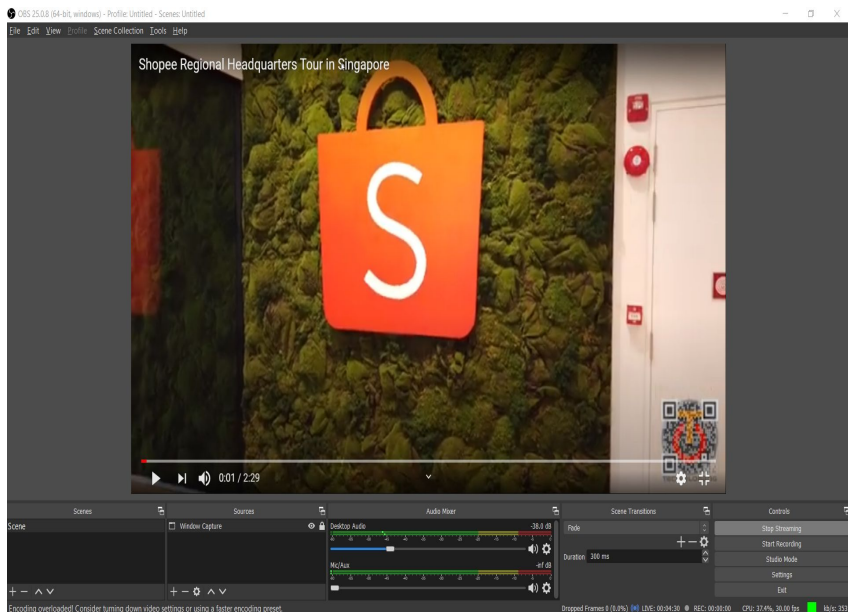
OBS 25.0.8 (64-bit, windows) - Profile: Untitled - Scenes: Untitled

File Edit View Profile Scene Collection Tools Help

Shopee Regional Headquarters Tour in Singapore

S

0:01 / 2:29

Scenes

Scene

Sources

Window Capture

Audio Mixer

Desktop Audio

-38.0 dB

Mic/Aux

-inf dB

Scene Transitions

Fade

Duration 300 ms

Controls

Stop Streaming

Start Recording

Studio Mode

Settings

Exit

Encoding overloaded! Consider turning down video settings or using a faster encoding preset.

Dropped Frames 0 (0.0%) LIVE: 00:04:30 REC: 00:00:00 CPU: 37.4%, 30.00 fps kb/s: 353